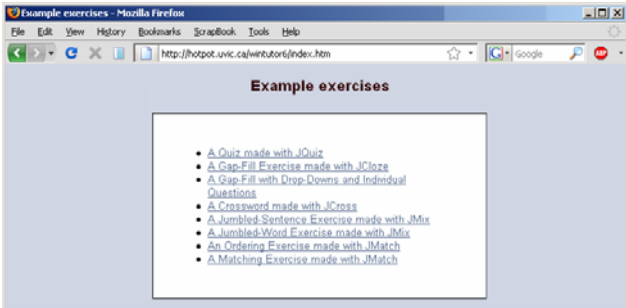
Example exercises - Mozilla Firefox

File Edit View History Bookmarks ScrapBook Tools Help

http://hotpot.uvic.ca/wintutor6/index.htm

Google

ABP

Example exercises

- A Quiz made with JQuiz
- A Gap-Fill Exercise made with JCloze
- A Gap-Fill with Drop-Downs and Individual Questions
- A Crossword made with JCross
- A Jumbled-Sentence Exercise made with JMix
- A Jumbled-Word Exercise made with JMix
- An Ordering Exercise made with JMatch
- A Matching Exercise made with JMatch